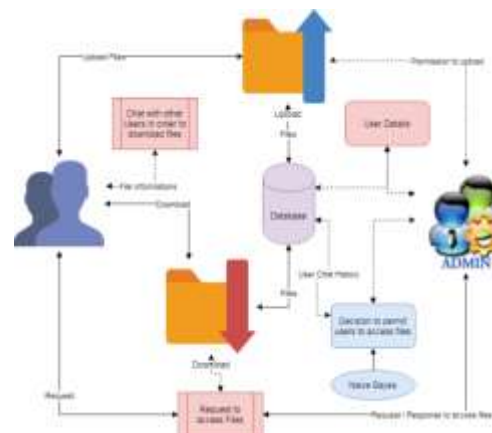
Upload Files

Permission to upload

Upload

Chat with other users in order to download files

User Details

Files

File informations

Download

Database

ADMIN

User Chat History

Files

Decision to permit users to access files

Download

Naive Bayes

Request

Request to access Files

Requests / Responses to access files